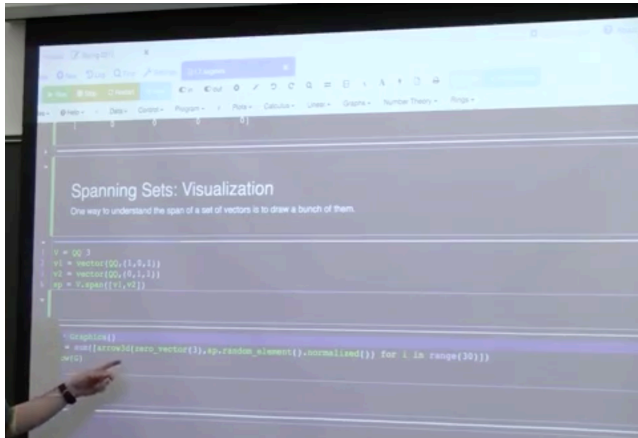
Spanning Sets: Visualization

One way to understand the span of a set of vectors is to draw a bunch of them.

V = QQ^3
v1 = vector(QQ,[1,0,1])
v2 = vector(QQ,[0,1,1])
sp = V.span([v1,v2])

Graphics()
= sum([arrow3d(zero_vector(3),sp.random_element().normalized()) for i in range(30)])
ow()